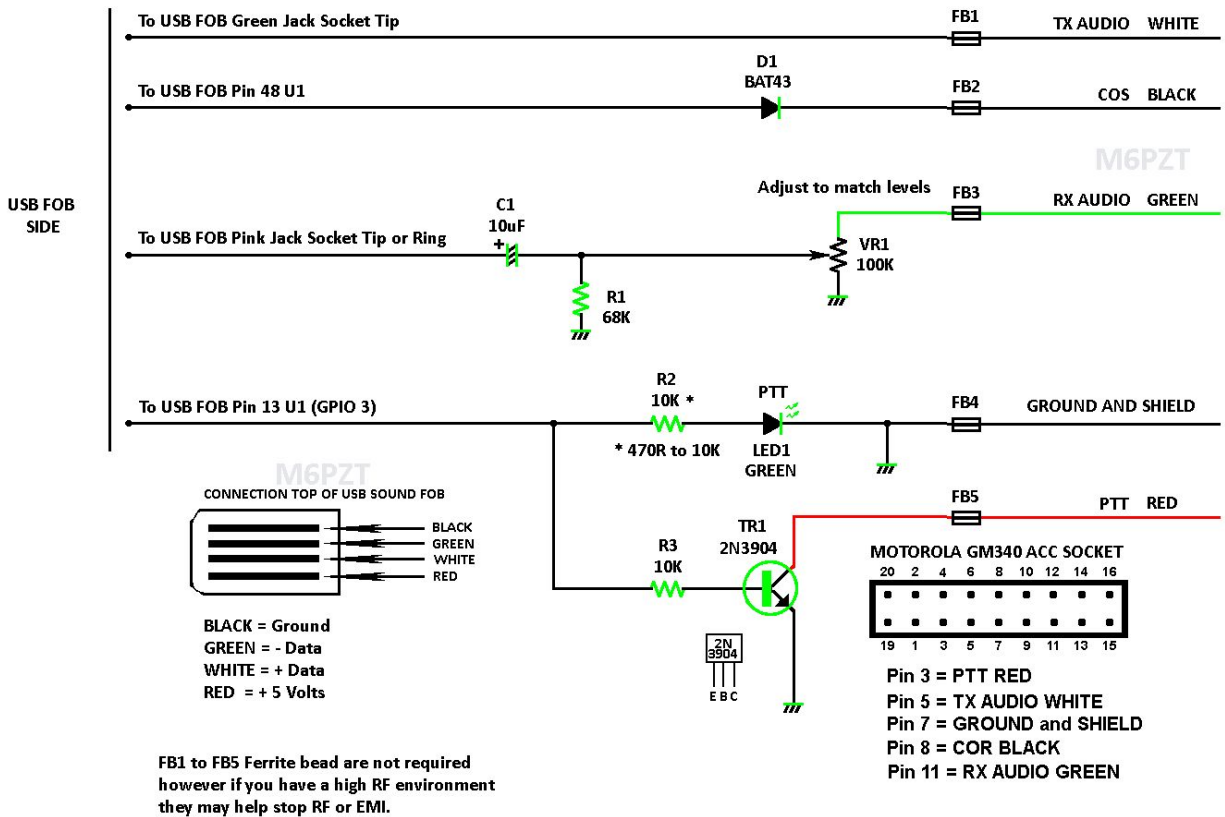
To USB FOB Green Jack Socket Tip

FB1

TX AUDIO WHITE

D1
BAT43

To USB FOB Pin 48 U1

FB2

COS BLACK

M6PZT

USB FOB SIDE

Adjust to match levels

FB3

RX AUDIO GREEN

C1
10uF

To USB FOB Pink Jack Socket Tip or Ring

+

VR1
100K

R1
68K

R2
10K *

PTT

To USB FOB Pin 13 U1 (GPIO 3)

FB4

GROUND AND SHIELD

* 470R to 10K

LED1
GREEN

M6PZT

CONNECTION TOP OF USB SOUND FOB

BLACK
GREEN
WHITE
RED

FB5

PTT RED

TR1
2N3904

R3
10K

MOTOROLA GM340 ACC SOCKET

| 20 | 2 | 4 | 6 | 8 | 10 | 12 | 14 | 16 |
|---|---|---|---|---|---|---|---|---|
| 19 | 1 | 3 | 5 | 7 | 9 | 11 | 13 | 15 |

BLACK = Ground
GREEN = - Data
WHITE = + Data
RED = + 5 Volts

2N
3904
E B C

Pin 3 = PTT RED
Pin 5 = TX AUDIO WHITE
Pin 7 = GROUND and SHIELD
Pin 8 = COR BLACK
Pin 11 = RX AUDIO GREEN

FB1 to FB5 Ferrite bead are not required however if you have a high RF environment they may help stop RF or EMI.